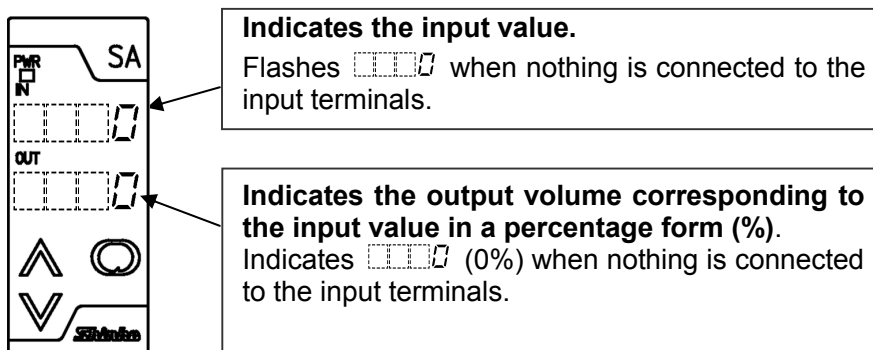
PWR
IN
SA
0
OUT
0
Shinko

**Indicates the input value.**
Flashes 0 when nothing is connected to the input terminals.

**Indicates the output volume corresponding to the input value in a percentage form (%)**.
Indicates 0 (0%) when nothing is connected to the input terminals.